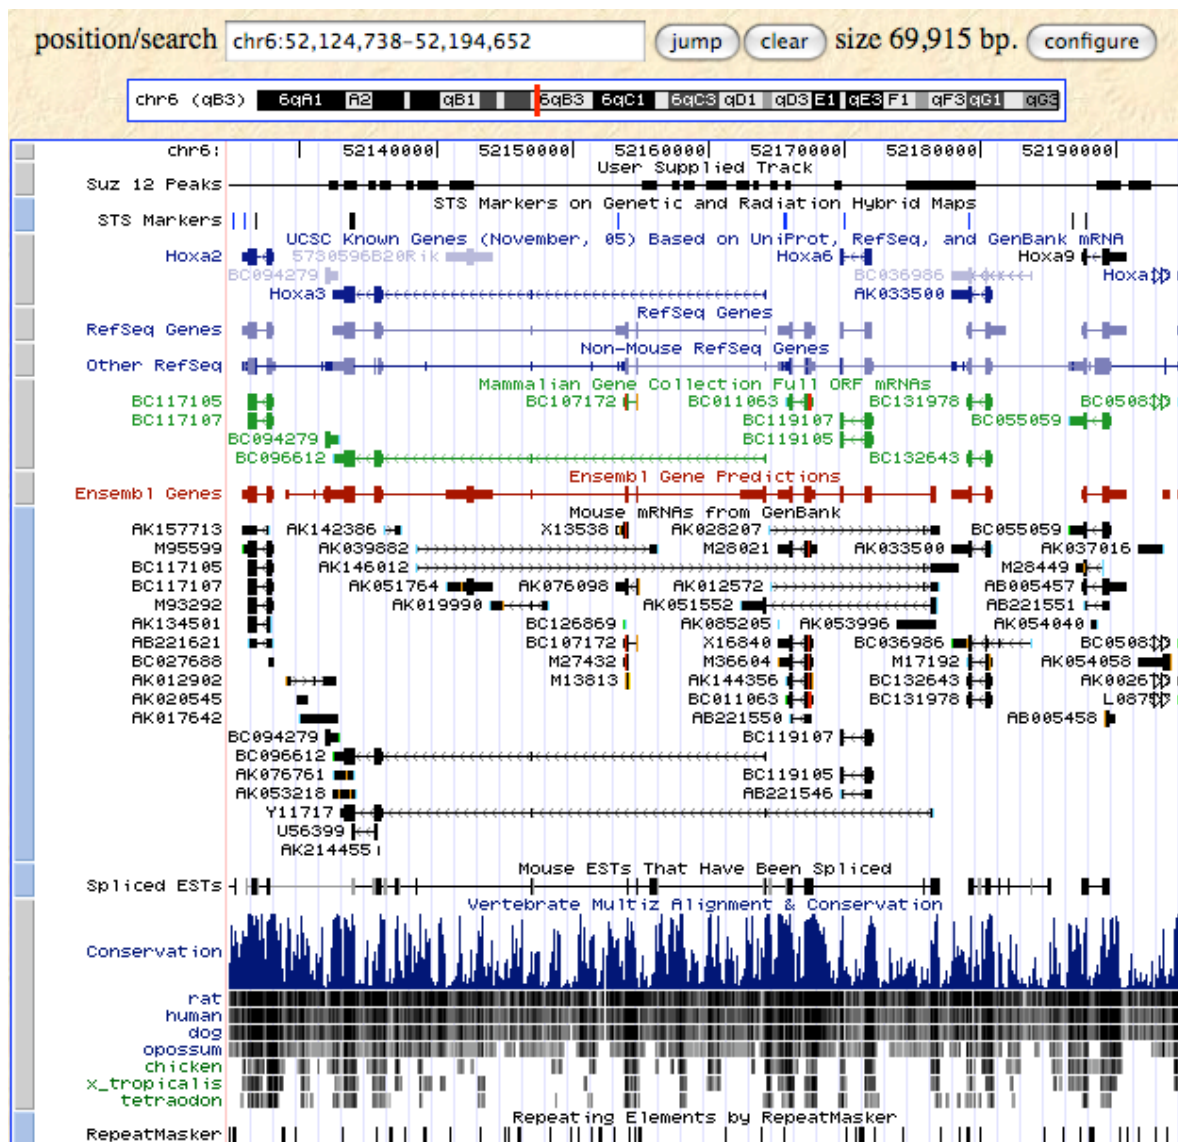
position/search chr6:52,124,738-52,194,652 jump clear size 69,915 bp. configure

chr6 (qB3) 6qA1 A2 qB1 6qB3 6qC1 6qC3 qD1 qD3 E1 qE3 F1 qF3 qG1 qG3

chr6: 52140000 52150000 52160000 52170000 52180000 52190000

User Supplied Track

Suz 12 Peaks

STS Markers on Genetic and Radiation Hybrid Maps

STS Markers

UCSC Known Genes (November, 05) Based on UniProt, RefSeq, and GenBank mRNA

Hoxa2 5730596B20Rik Hoxa6 Hoxa9

BC094279 BC036986 Hoxa

Hoxa3 AK033500

RefSeq Genes

RefSeq Genes

Non-Mouse RefSeq Genes

Other RefSeq

Mammalian Gene Collection Full ORF mRNAs

BC117105 BC107172 BC011063 BC131978 BC0508

BC117107 BC119107 BC055059

BC094279 BC119105

BC096612 BC132643

Ensembl Gene Predictions

Ensembl Genes

Mouse mRNAs from GenBank

AK157713 AK142386 X13538 AK028207 BC055059

M95599 AK039882 M28021 AK033500 AK037016

BC117105 AK146012 M28449

BC117107 AK051764 AK076098 AK012572 AB005457

M93292 AK019990 AK051552 AB221551

AK134501 BC126869 AK085205 AK053996 AK054040

AB221621 BC107172 X16840 BC036986 BC0508

BC027688 M27432 M36604 M17192 AK054058

AK012902 M13813 AK144356 BC132643 AK0026

AK020545 BC011063 BC131978 L0875

AK017642 AB221550 AB005458

BC094279 BC119107

BC096612

AK076761 BC119105

AK053218 AB221546

Y11717

U56399

AK214455

Mouse ESTs That Have Been Spliced

Spliced ESTs

Vertebrate Multiz Alignment & Conservation

Conservation

rat
human
dog
opossum
chicken
x_tropicalis
tetraodon

Repeating Elements by RepeatMasker

RepeatMasker